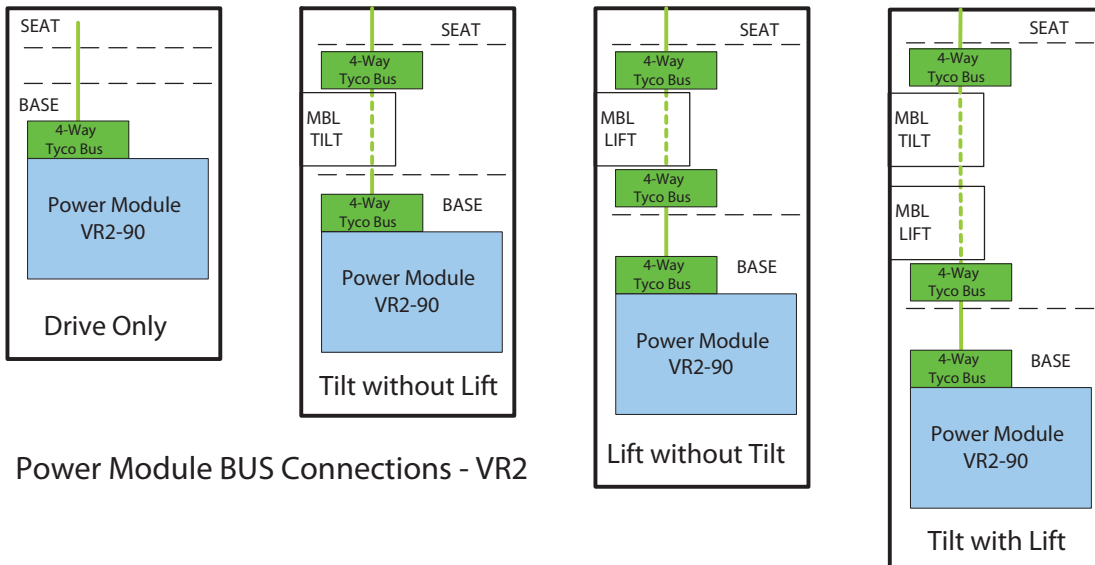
SEAT

BASE

4-Way
Tyco Bus

Power Module
VR2-90

Drive Only

SEAT

4-Way
Tyco Bus

MBL
TILT

4-Way
Tyco Bus

BASE

Power Module
VR2-90

Tilt without Lift

Power Module BUS Connections - VR2

SEAT

4-Way
Tyco Bus

MBL
LIFT

4-Way
Tyco Bus

4-Way
Tyco Bus

BASE

Power Module
VR2-90

Lift without Tilt

SEAT

4-Way
Tyco Bus

MBL
TILT

MBL
LIFT

4-Way
Tyco Bus

4-Way
Tyco Bus

BASE

Power Module
VR2-90

Tilt with Lift